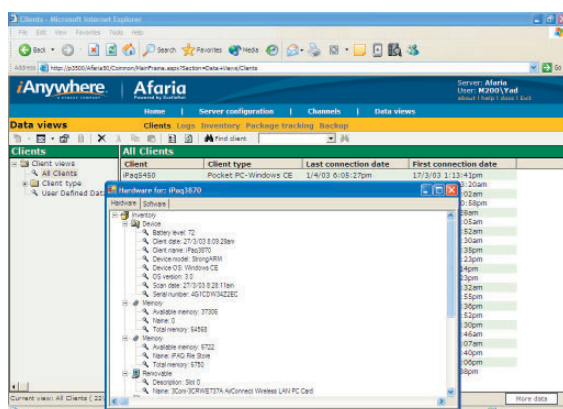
Clients - Microsoft Internet Explorer

File Edit View Favorites Tools Help

Back Search Favorites Media

Address http://p3500/Afaria50/Common/MainFrame.aspx?Section=Data+Views/Clients

Go

iAnywhere A SYBASE COMPANY

Afaria Powered by XcelleNet

Server: Afaria
User: M200\Yad
about | help | docs | Exit

Home | Server configuration | Channels | Data views

Data views

Clients Logs Inventory Package tracking Backup

Find client:

Clients

Client views
All Clients
Client type
User Defined Data

All Clients

| Client | Client type | Last connection date | First connection date |
|---|---|---|---|
| iPaq5450 | Pocket PC-Windows CE | 1/4/03 6:05:27pm | 17/3/03 1:13:41pm |

Hardware for: iPaq3870

Hardware Software

Inventory
Device
Battery level: 72
Client date: 27/3/03 8:09.29am
Client name: iPaq3870
Device model: StrongARM
Device OS: Windows CE
OS version: 3.0
Scan date: 27/3/03 8:28:11am
Serial number: 4G1CD9W4Z2EC
Memory
Available memory: 37306
Name: 0
Total memory: 64568
Memory
Available memory: 6722
Name: iPAQ File Store
Total memory: 6750
Removable
Description: Slot 0
Name: 3Com-3CRWE737A AirConnect Wireless LAN PC Card

:20am
:02am
:58pm
:28am
:05am
:52am
:30am
:39am
:23pm
:4pm
:3pm
:32am
:55pm
:36pm
:52pm
:30pm
:46am
:07am
:40pm
:06pm
:38pm

Current view: All Clients ( 22

More data